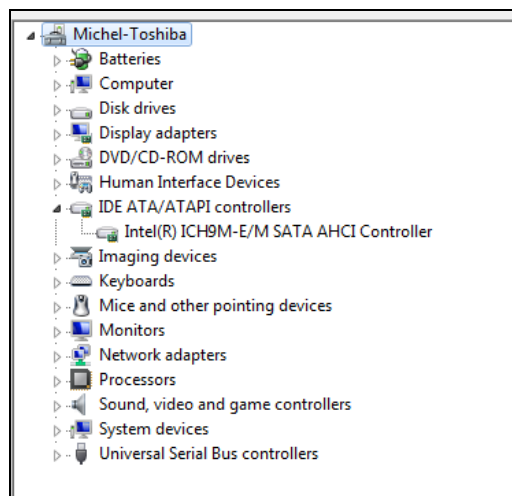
Michel-Toshiba
Batteries
Computer
Disk drives
Display adapters
DVD/CD-ROM drives
Human Interface Devices
IDE ATA/ATAPI controllers
Intel(R) ICH9M-E/M SATA AHCI Controller
Imaging devices
Keyboards
Mice and other pointing devices
Monitors
Network adapters
Processors
Sound, video and game controllers
System devices
Universal Serial Bus controllers